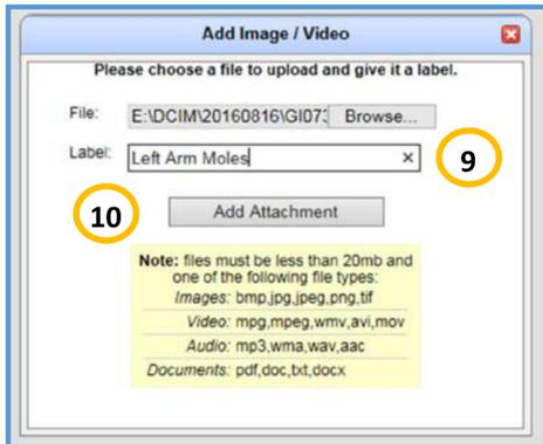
Add Image / Video

Please choose a file to upload and give it a label.

File: E:\DCIM\20160816\GI07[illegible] Browse...

Label: Left Arm Moles ×

9

10

Add Attachment

Note: files must be less than 20mb and one of the following file types:

| | |
|---|---|
| Images: | bmp,jpg,jpeg,png,tif |
| Video: | mpg,mpeg,wmv,avi,mov |
| Audio: | mp3,wma,wav,aac |
| Documents: | pdf,doc,txt,docx |